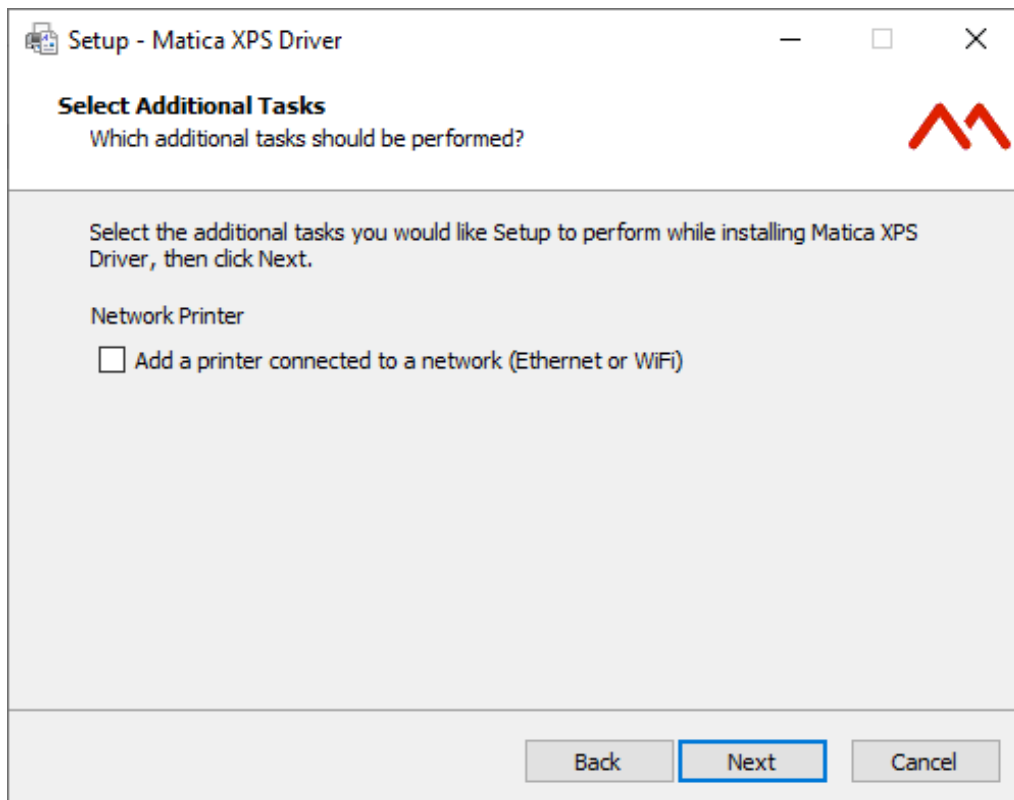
Setup - Matica XPS Driver

Select Additional Tasks
Which additional tasks should be performed?

Select the additional tasks you would like Setup to perform while installing Matica XPS Driver, then click Next.

Network Printer

Add a printer connected to a network (Ethernet or WiFi)

Back
Next
Cancel